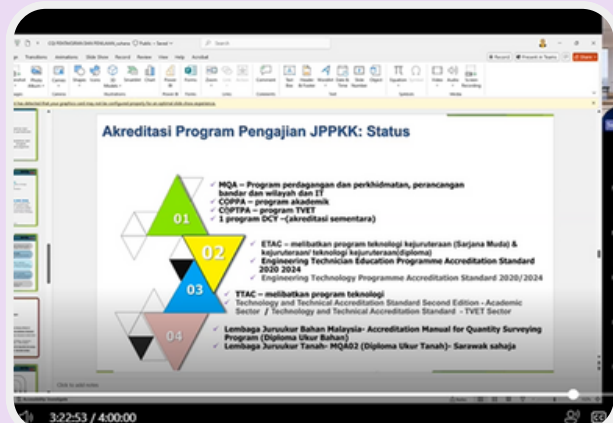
Akreditasi Program Pengajian JPPKK: Status

01

✓ MQA – Program perdagangan dan perkhidmatan, perancangan bandar dan wilayah dan IT
✓ COPPA – program akademik
✓ COPTPA – program TVET
✓ 1 program DCT –(akreditasi sementara)

02

✓ ETAC – melibatkan program teknologi kejuruteraan (Sarjana Muda) & kejuruteraan/ teknologi kejuruteraan(diploma)
✓ Engineering Technician Education Programme Accreditation Standard 2020 2024
✓ Engineering Technology Programme Accreditation Standard 2020/2024

03

✓ TTAC – melibatkan program teknologi
Technology and Technical Accreditation Standard Second Edition - Academic Sector / Technology and Technical Accreditation Standard - TVET Sector

04

✓ Lembaga Jurukur Bahan Malaysia- Accreditation Manual for Quantity Surveying Program (Diploma Ukur Bahan)
✓ Lembaga Jurukur Tanah- MQA02 (Diploma Ukur Tanah)- Sarawak sahaja

Click to add notes

3:22:53 / 4:00:00